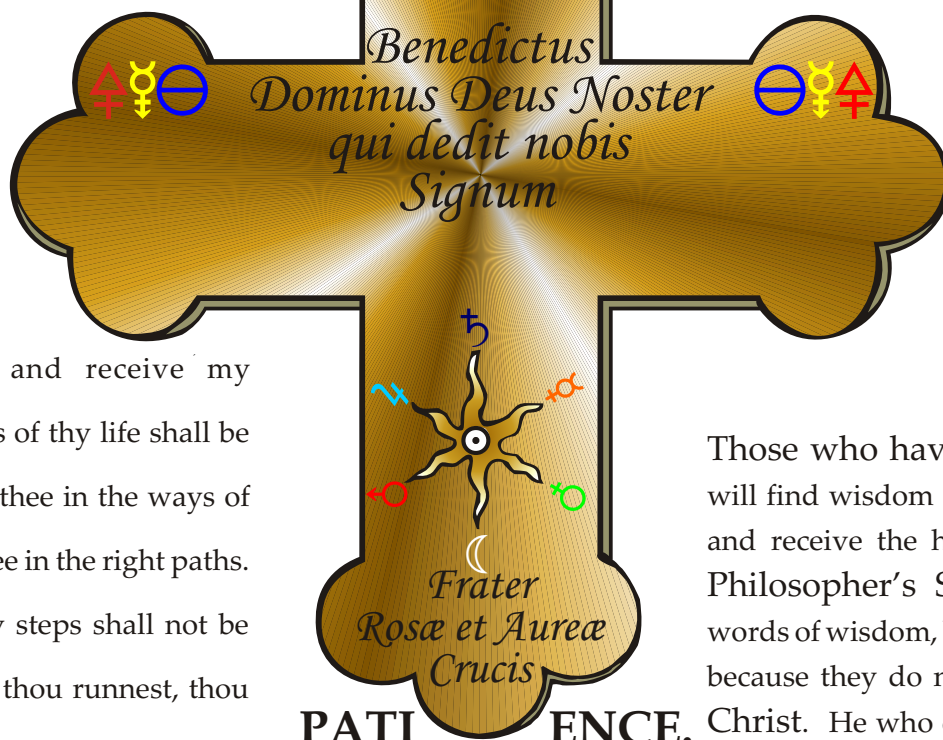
Benedictus Dominus Deus Noster qui dedit nobis Signum

Frater Rosæ et Aureæ Crucis

and receive my
s of thy life shall be
thee in the ways of
ee in the right paths.
y steps shall not be
thou runnest, thou

PATI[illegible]ENCE.

Those who hav
will find wisdom
and receive the h
Philosopher's S
words of wisdom,
because they do n
Christ. He who